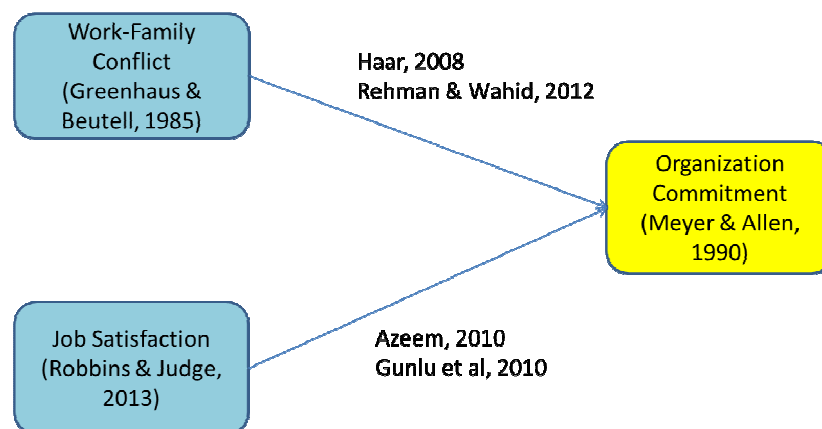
Work-Family Conflict (Greenhaus & Beutell, 1985)

Haar, 2008
Rehman & Wahid, 2012

Organization Commitment (Meyer & Allen, 1990)

Job Satisfaction (Robbins & Judge, 2013)

Azeem, 2010
Gunlu et al, 2010